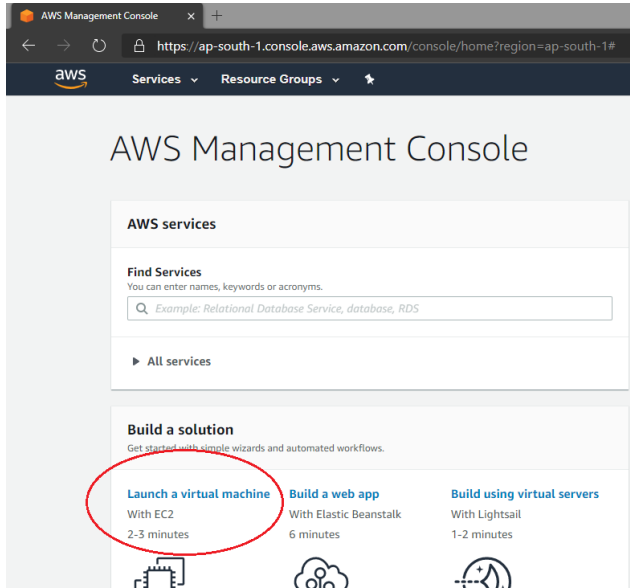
AWS Management Console
https://ap-south-1.console.aws.amazon.com/console/home?region=ap-south-1#
aws
Services
Resource Groups

AWS Management Console

AWS services

Find Services
You can enter names, keywords or acronyms.
Example: Relational Database Service, database, RDS

All services

Build a solution
Get started with simple wizards and automated workflows.

Launch a virtual machine
With EC2
2-3 minutes

Build a web app
With Elastic Beanstalk
6 minutes

Build using virtual servers
With Lightsail
1-2 minutes